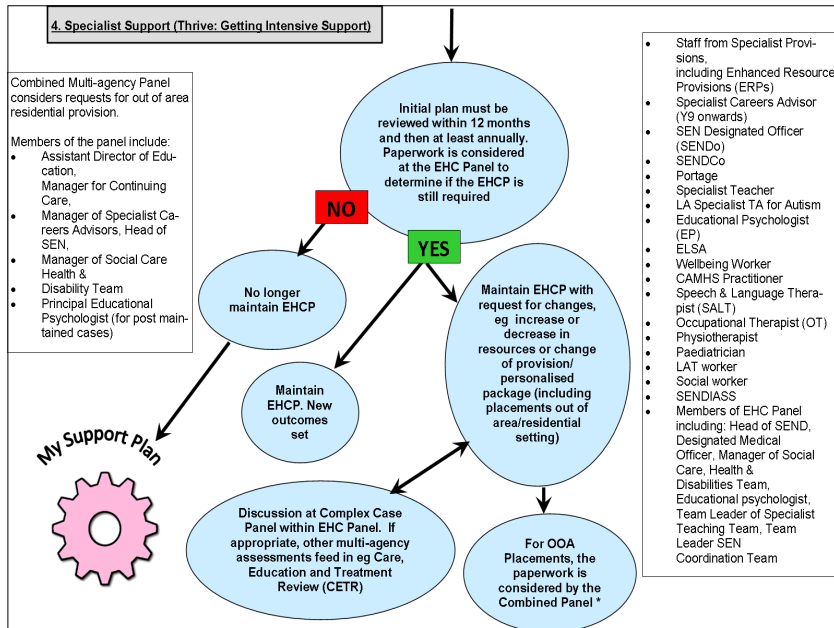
4. Specialist Support (Thrive: Getting Intensive Support)

Combined Multi-agency Panel considers requests for out of area residential provision.

Members of the panel include:
- Assistant Director of Education, Manager for Continuing Care,
- Manager of Specialist Careers Advisors, Head of SEN,
- Manager of Social Care Health &
- Disability Team
- Principal Educational Psychologist (for post maintained cases)

Initial plan must be reviewed within 12 months and then at least annually. Paperwork is considered at the EHC Panel to determine if the EHCP is still required

NO

YES

No longer maintain EHCP

Maintain EHCP. New outcomes set

Maintain EHCP with request for changes, eg increase or decrease in resources or change of provision/ personalised package (including placements out of area/residential setting)

My Support Plan

Discussion at Complex Case Panel within EHC Panel. If appropriate, other multi-agency assessments feed in eg Care, Education and Treatment Review (CETR)

For OOA Placements, the paperwork is considered by the Combined Panel *

- Staff from Specialist Provisions, including Enhanced Resource Provisions (ERPs)
- Specialist Careers Advisor (Y9 onwards)
- SEN Designated Officer (SENDo)
- SENDCo
- Portage
- Specialist Teacher
- LA Specialist TA for Autism
- Educational Psychologist (EP)
- ELSA
- Wellbeing Worker
- CAMHS Practitioner
- Speech & Language Therapist (SALT)
- Occupational Therapist (OT)
- Physiotherapist
- Paediatrician
- LAT worker
- Social worker
- SENDIASS
- Members of EHC Panel including: Head of SEND, Designated Medical Officer, Manager of Social Care, Health & Disabilities Team, Educational psychologist, Team Leader of Specialist Teaching Team, Team Leader SEN Coordination Team